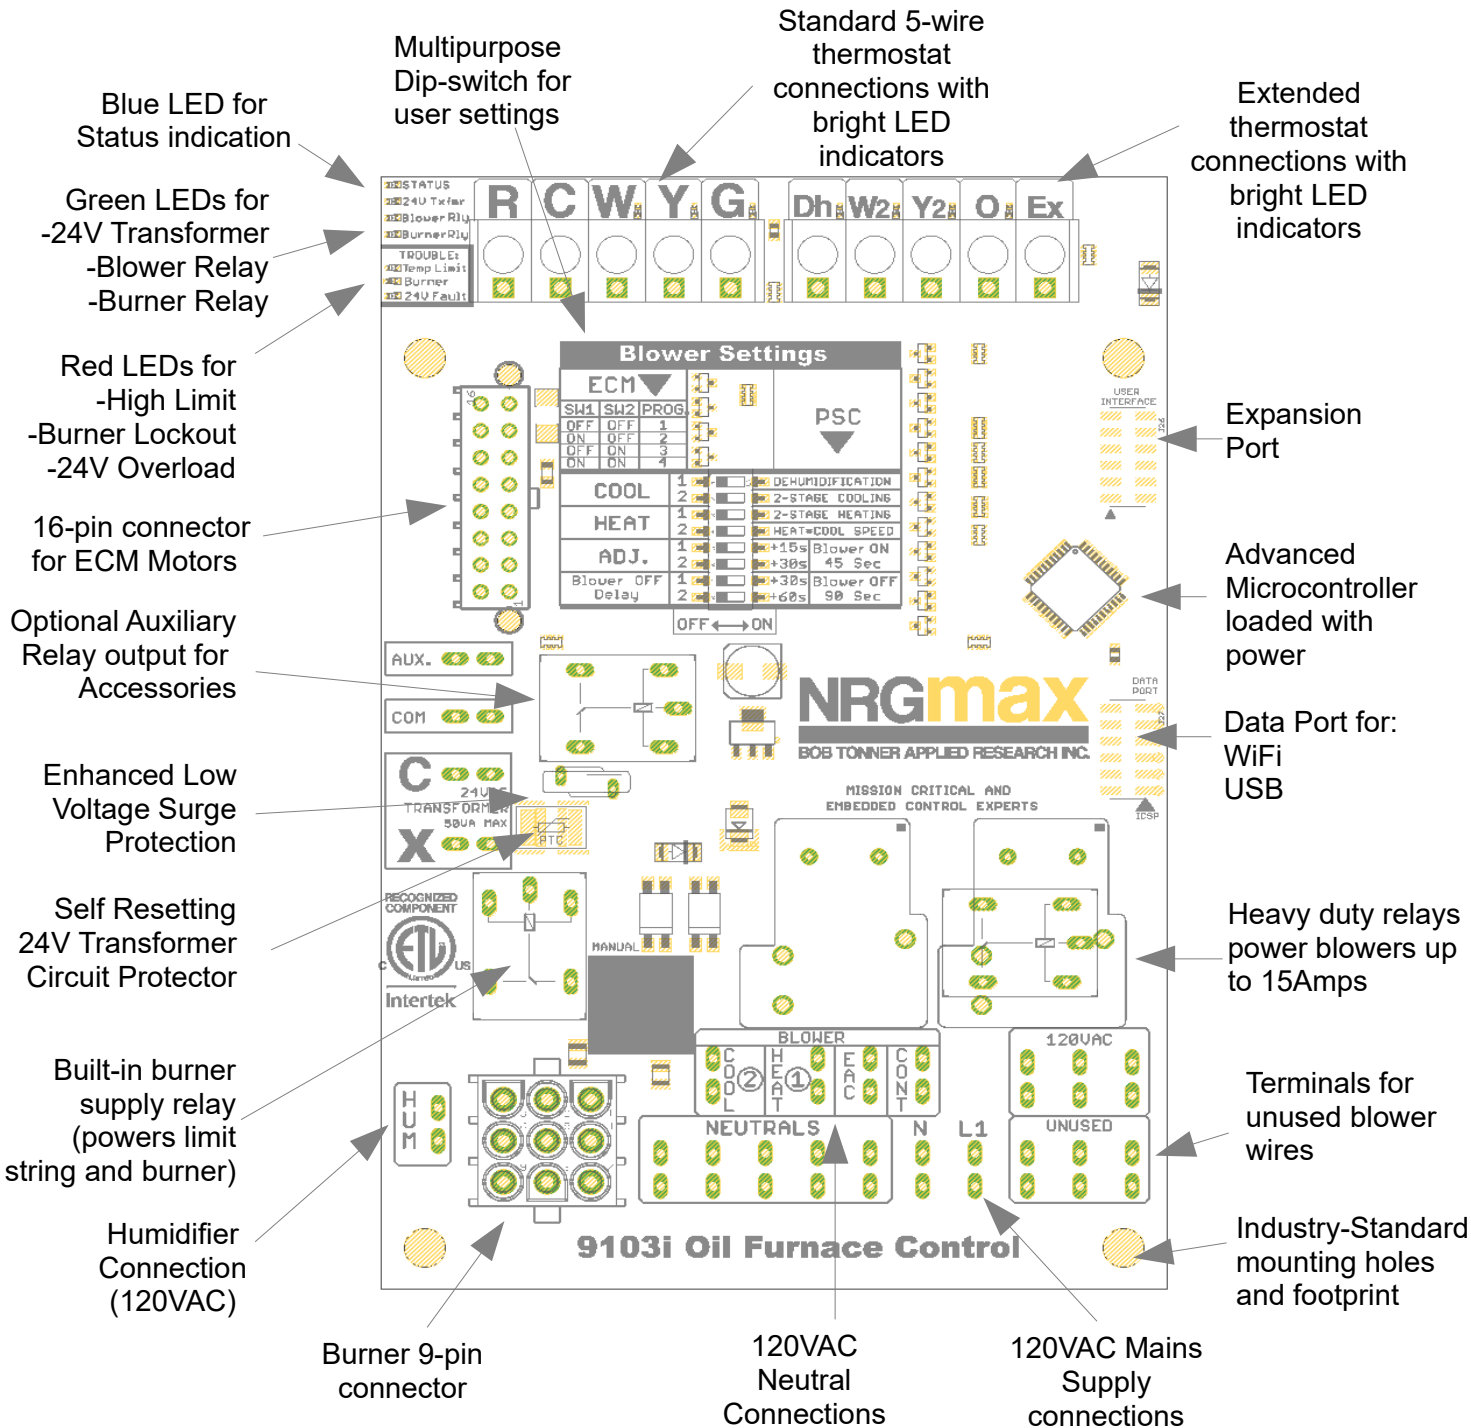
Blue LED for Status indication

Multipurpose Dip-switch for user settings

Standard 5-wire thermostat connections with bright LED indicators

Extended thermostat connections with bright LED indicators

Green LEDs for -24V Transformer -Blower Relay -Burner Relay

Red LEDs for -High Limit -Burner Lockout -24V Overload

16-pin connector for ECM Motors

Optional Auxiliary Relay output for Accessories

Enhanced Low Voltage Surge Protection

Self Resetting 24V Transformer Circuit Protector

Built-in burner supply relay (powers limit string and burner)

Humidifier Connection (120VAC)

Burner 9-pin connector

120VAC Neutral Connections

120VAC Mains Supply connections

Industry-Standard mounting holes and footprint

Terminals for unused blower wires

Heavy duty relays power blowers up to 15Amps

Data Port for: WiFi USB

Advanced Microcontroller loaded with power

Expansion Port

STATUS
24V Txfmr
Blower Rly
Burner Rly
TROUBLE:
Temp Limit
Burner
24V Fault

R C W Y G Dh W2 Y2 O Ex

Blower Settings
ECM
SW1 SW2 PROG.
OFF OFF 1
ON OFF 2
OFF ON 3
ON ON 4
PSC
COOL 1 2 DEHUMIDIFICATION 2-STAGE COOLING
HEAT 1 2 2-STAGE HEATING HEAT=COOL SPEED
ADJ. 1 2 +15s +30s Blower ON 45 Sec
Blower OFF Delay 1 2 +30s +60s Blower OFF 90 Sec
OFF ⟷ ON

USER INTERFACE
DATA PORT
ICSP

AUX.
COM
C
24V TRANSFORMER 50VA MAX
X
PTC

NRGmax
BOB TONNER APPLIED RESEARCH INC.
MISSION CRITICAL AND EMBEDDED CONTROL EXPERTS

RECOGNIZED COMPONENT
ETL
Intertek
MANUAL

BLOWER
COOL ② HEAT ① EAC CONT
120VAC
UNUSED
NEUTRALS
N L1
HUM

9103i Oil Furnace Control